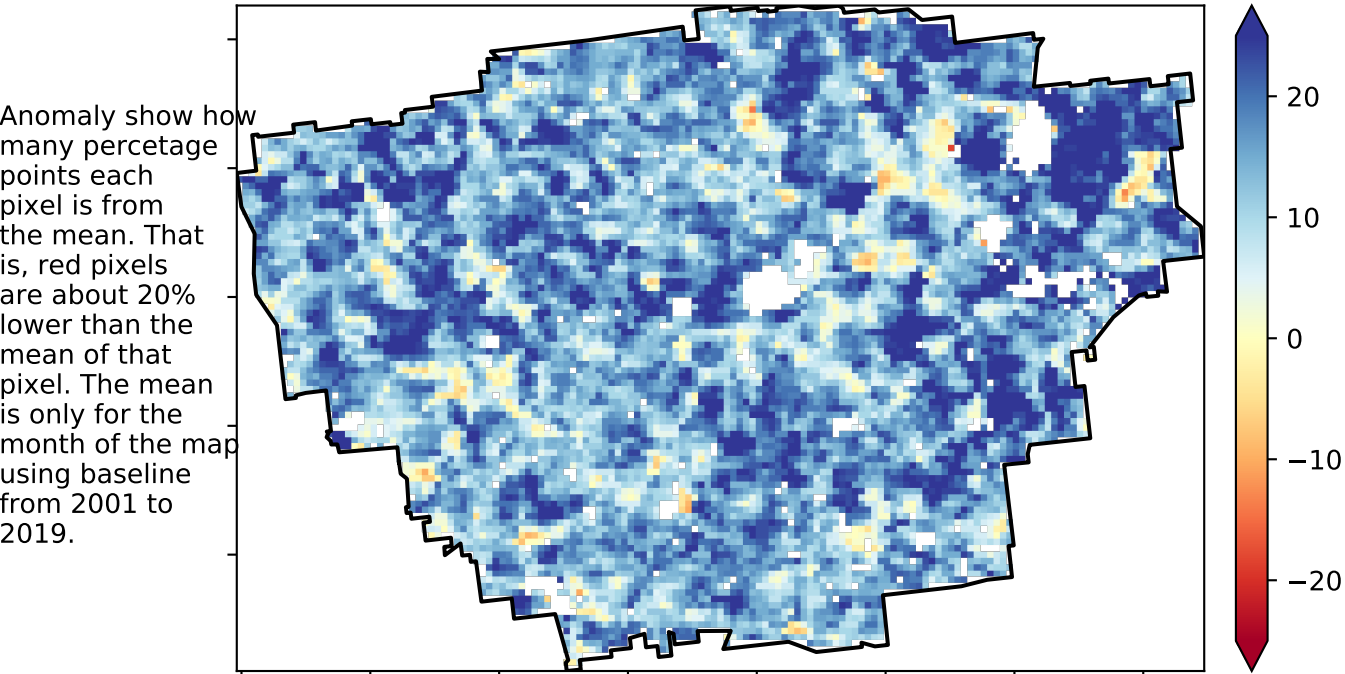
Anomaly show how many percetage points each pixel is from the mean. That is, red pixels are about 20% lower than the mean of that pixel. The mean is only for the month of the map using baseline from 2001 to 2019.

20
10
0
−10
−20